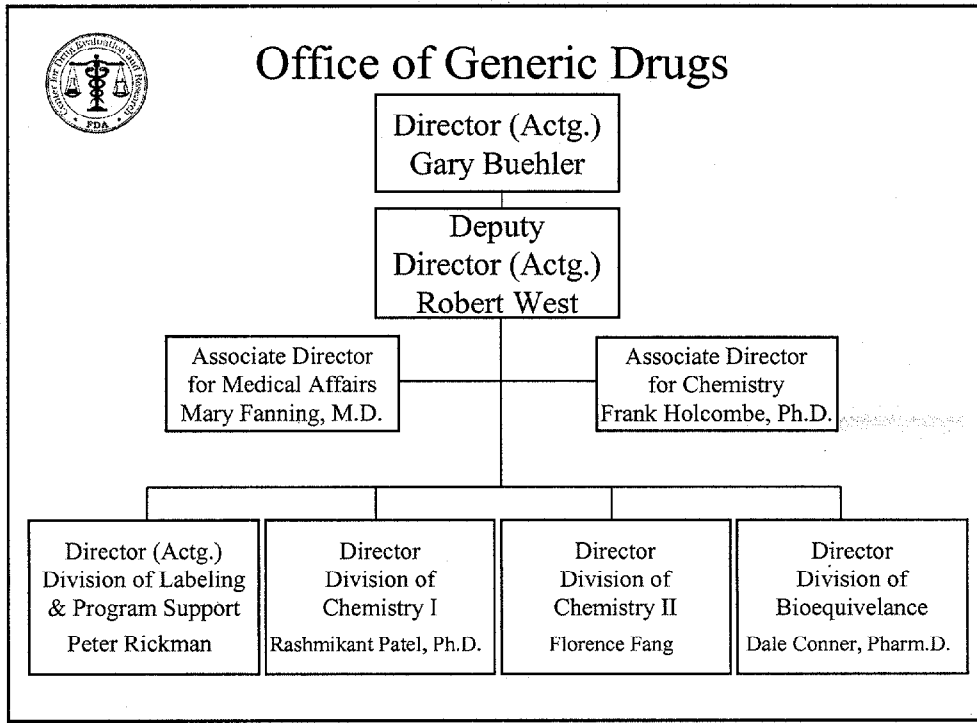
Center for Drug Evaluation and Research
FDA

Office of Generic Drugs

Director (Actg.)
Gary Buehler

Deputy
Director (Actg.)
Robert West

Associate Director
for Medical Affairs
Mary Fanning, M.D.

Associate Director
for Chemistry
Frank Holcombe, Ph.D.

Director (Actg.)
Division of Labeling
& Program Support
Peter Rickman

Director
Division of
Chemistry I
Rashmikant Patel, Ph.D.

Director
Division of
Chemistry II
Florence Fang

Director
Division of
Bioequivelance
Dale Conner, Pharm.D.